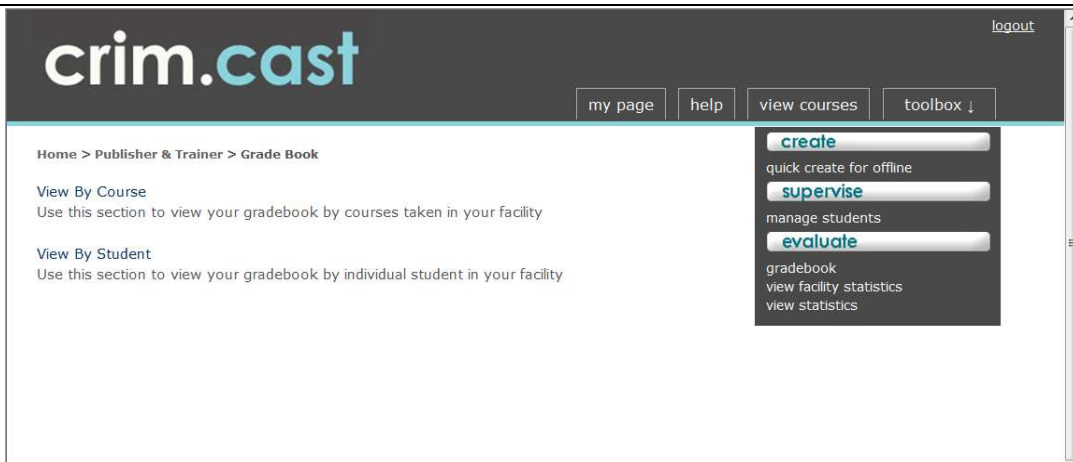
crim.cast

logout

my page
help
view courses
toolbox ↓

Home > Publisher & Trainer > Grade Book

View By Course
Use this section to view your gradebook by courses taken in your facility

View By Student
Use this section to view your gradebook by individual student in your facility

create
quick create for offline
supervise
manage students
evaluate
gradebook
view facility statistics
view statistics